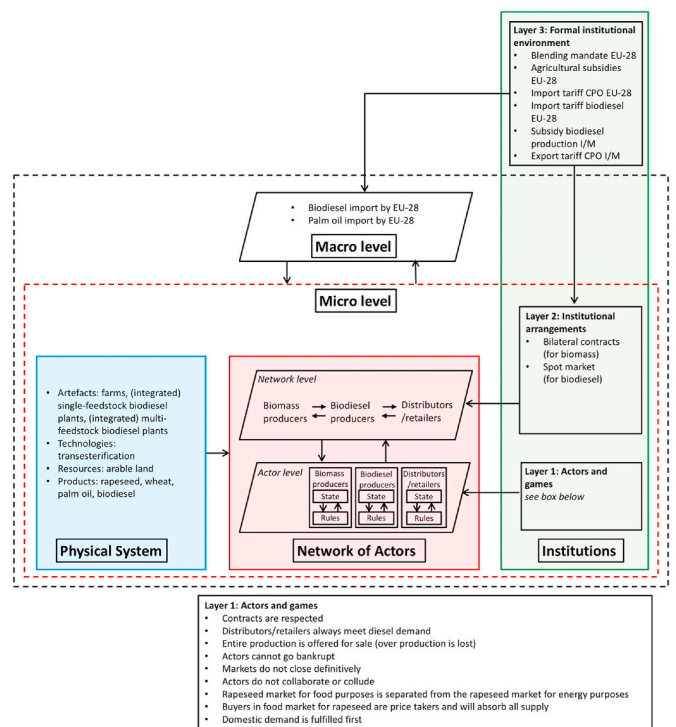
Layer 3: Formal institutional environment
• Blending mandate EU-28
• Agricultural subsidies EU-28
• Import tariff CPO EU-28
• Import tariff biodiesel EU-28
• Subsidy biodiesel production I/M
• Export tariff CPO I/M

• Biodiesel import by EU-28
• Palm oil import by EU-28

Macro level

Micro level

Layer 2: Institutional arrangements
• Bilateral contracts (for biomass)
• Spot market (for biodiesel)

• Artefacts: farms, (integrated) single-feedstock biodiesel plants, (integrated) multi-feedstock biodiesel plants
• Technologies: transesterification
• Resources: arable land
• Products: rapeseed, wheat, palm oil, biodiesel

Physical System

Network level

Biomass producers → Biodiesel producers → Distributors /retailers

Actor level

Biomass producers
State
Rules

Biodiesel producers
State
Rules

Distributors /retailers
State
Rules

Network of Actors

Layer 1: Actors and games
see box below

Institutions

Layer 1: Actors and games
• Contracts are respected
• Distributors/retailers always meet diesel demand
• Entire production is offered for sale (over production is lost)
• Actors cannot go bankrupt
• Markets do not close definitively
• Actors do not collaborate or collude
• Rapeseed market for food purposes is separated from the rapeseed market for energy purposes
• Buyers in food market for rapeseed are price takers and will absorb all supply
• Domestic demand is fulfilled first